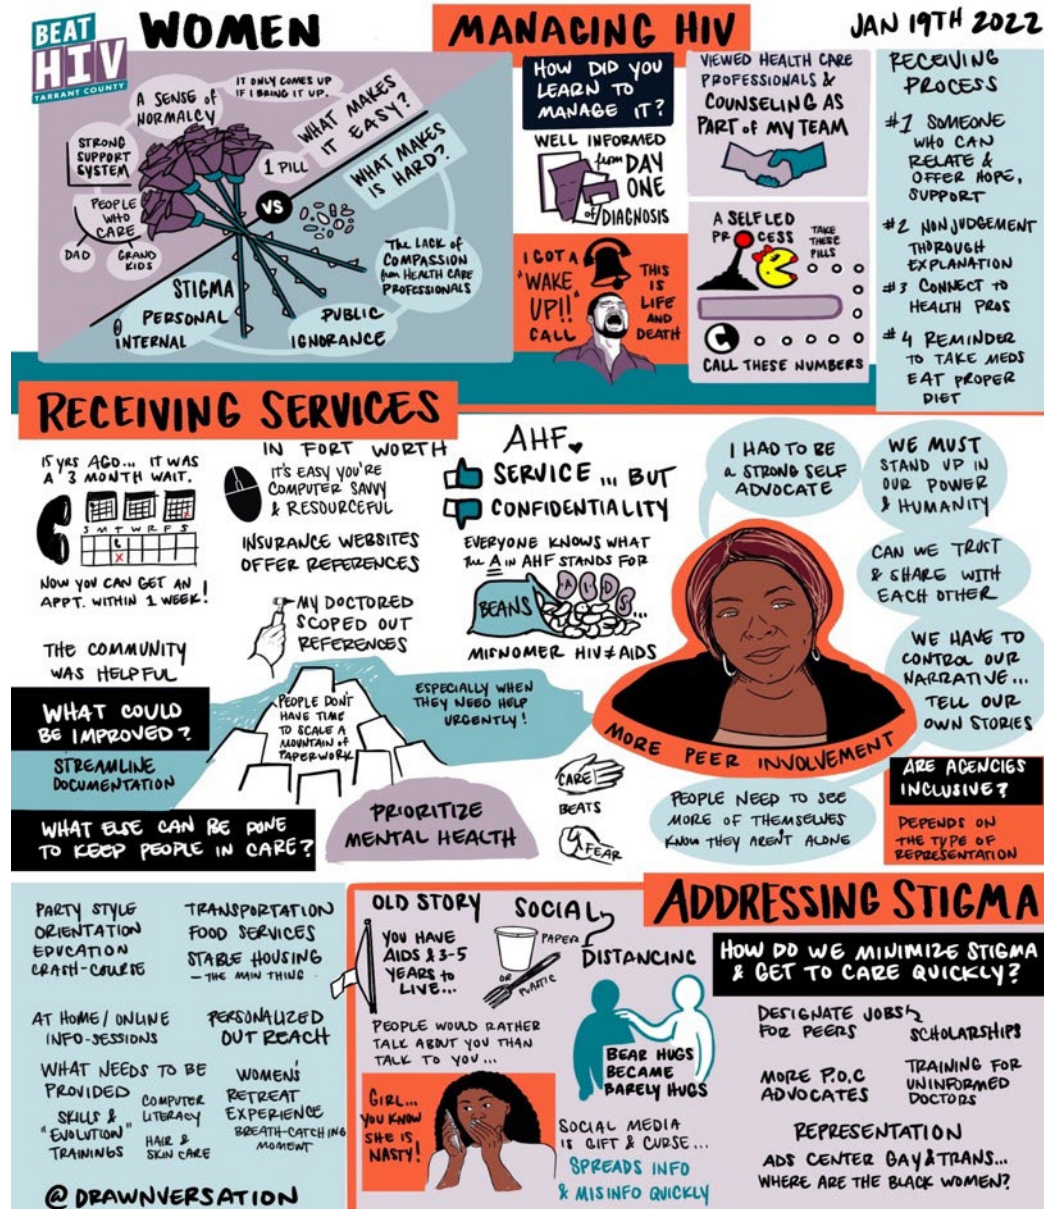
BEAT HIV TARRANT COUNTY

WOMEN

MANAGING HIV

JAN 19TH 2022

A SENSE of NORMALCY

IT ONLY COMES UP IF I BRING IT UP.

WHAT MAKES IT EASY?

STRONG SUPPORT SYSTEM

1 PILL

WHAT MAKES IS HARD?

PEOPLE WHO CARE

DAD

GRAND KIDS

VS

THE LACK of COMPASSION from HEALTH CARE PROFESSIONALS

STIGMA

PERSONAL

INTERNAL

PUBLIC IGNORANCE

HOW DID YOU LEARN TO MANAGE IT?

WELL INFORMED from DAY ONE of DIAGNOSIS

VIEWED HEALTH CARE PROFESSIONALS & COUNSELING AS PART of MY TEAM

I GOT A "WAKE UP!!" CALL

THIS IS LIFE AND DEATH

A SELFLED PROCESS

TAKE THESE PILLS

CALL THESE NUMBERS

RECEIVING PROCESS

#1 SOMEONE WHO CAN RELATE & OFFER HOPE, SUPPORT

#2 NON JUDGEMENT THOROUGH EXPLANATION

#3 CONNECT TO HEALTH PROS

#4 REMINDER TO TAKE MEDS EAT PROPER DIET

RECEIVING SERVICES

15 yrs AGO... IT WAS A 3 MONTH WAIT.

S M T W R F S

NOW YOU CAN GET AN APPT. WITHIN 1 WEEK!

IN FORT WORTH

IT'S EASY YOU'RE COMPUTER SAVVY & RESOURCEFUL

INSURANCE WEBSITES OFFER REFERENCES

MY DOCTORED SCOPED OUT REFERENCES

AHF

SERVICE ... BUT

CONFIDENTIALITY

EVERYONE KNOWS WHAT the A in AHF STANDS FOR

BEANS AIDS...

MISNOMER HIV≠AIDS

I HAD TO BE A STRONG SELF ADVOCATE

WE MUST STAND UP IN OUR POWER & HUMANITY

CAN WE TRUST & SHARE WITH EACH OTHER

WE HAVE TO CONTROL OUR NARRATIVE... TELL OUR OWN STORIES

THE COMMUNITY WAS HELPFUL

WHAT COULD BE IMPROVED?

PEOPLE DON'T HAVE TIME TO SCALE A MOUNTAIN of PAPERWORK

ESPECIALLY WHEN THEY NEED HELP URGENTLY!

STREAMLINE DOCUMENTATION

MORE PEER INVOLVEMENT

ARE AGENCIES INCLUSIVE?

DEPENDS ON THE TYPE of REPRESENTATION

PRIORITIZE MENTAL HEALTH

CARE BEATS FEAR

PEOPLE NEED TO SEE MORE OF THEMSELVES know THEY AREN'T ALONE

WHAT ELSE CAN BE DONE TO KEEP PEOPLE IN CARE?

PARTY STYLE ORIENTATION EDUCATION CRASH-COURSE

TRANSPORTATION FOOD SERVICES STABLE HOUSING — THE MAIN THING

AT HOME/ONLINE INFO-SESSIONS

PERSONALIZED OUT REACH

WHAT NEEDS TO BE PROVIDED

COMPUTER LITERACY

SKILLS & "EVOLUTION" TRAININGS

HAIR & SKIN CARE

WOMEN'S RETREAT EXPERIENCE BREATH-CATCHING MOMENT

@DRAWNVERSATION

OLD STORY

YOU HAVE AIDS & 3-5 YEARS to LIVE...

SOCIAL DISTANCING

PAPER

OR PLASTIC

PEOPLE WOULD RATHER TALK ABOUT YOU THAN TALK TO YOU...

GIRL... YOU KNOW SHE IS NASTY!

BEAR HUGS BECAME BARELY HUGS

SOCIAL MEDIA IS GIFT & CURSE...

SPREADS INFO & MISINFO QUICKLY

ADDRESSING STIGMA

HOW DO WE MINIMIZE STIGMA & GET TO CARE QUICKLY?

DESIGNATE JOBS FOR PEERS

SCHOLARSHIPS

MORE P.O.C ADVOCATES

TRAINING FOR UNINFORMED DOCTORS

REPRESENTATION

ADS CENTER GAY & TRANS... WHERE ARE THE BLACK WOMEN?